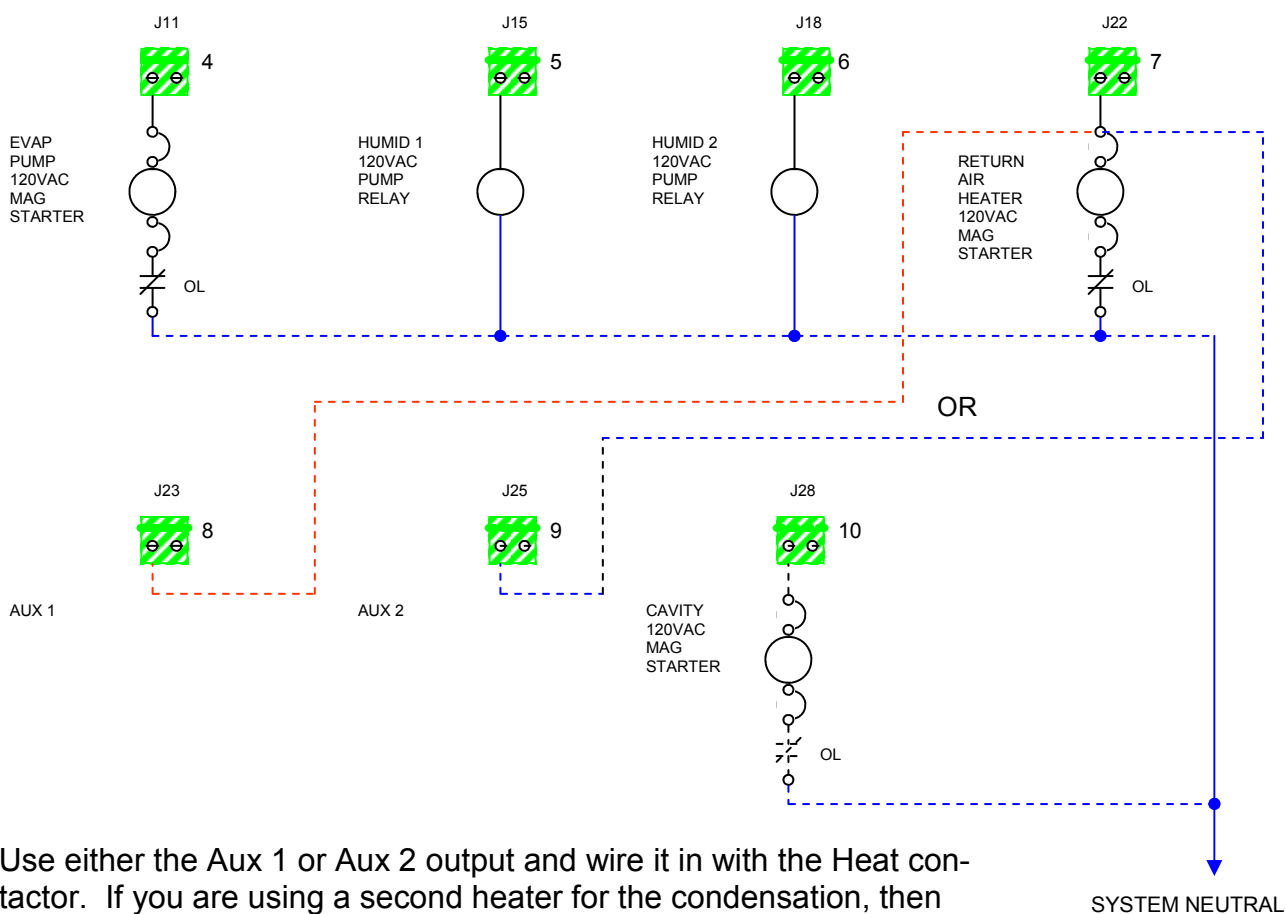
J11

4

EVAP PUMP 120VAC MAG STARTER

OL

J15

5

HUMID 1 120VAC PUMP RELAY

J18

6

HUMID 2 120VAC PUMP RELAY

J22

7

RETURN AIR HEATER 120VAC MAG STARTER

OL

OR

J23

8

AUX 1

J25

9

AUX 2

J28

10

CAVITY 120VAC MAG STARTER

OL

SYSTEM NEUTRAL

Use either the Aux 1 or Aux 2 output and wire it in with the Heat contactor. If you are using a second heater for the condensation, then